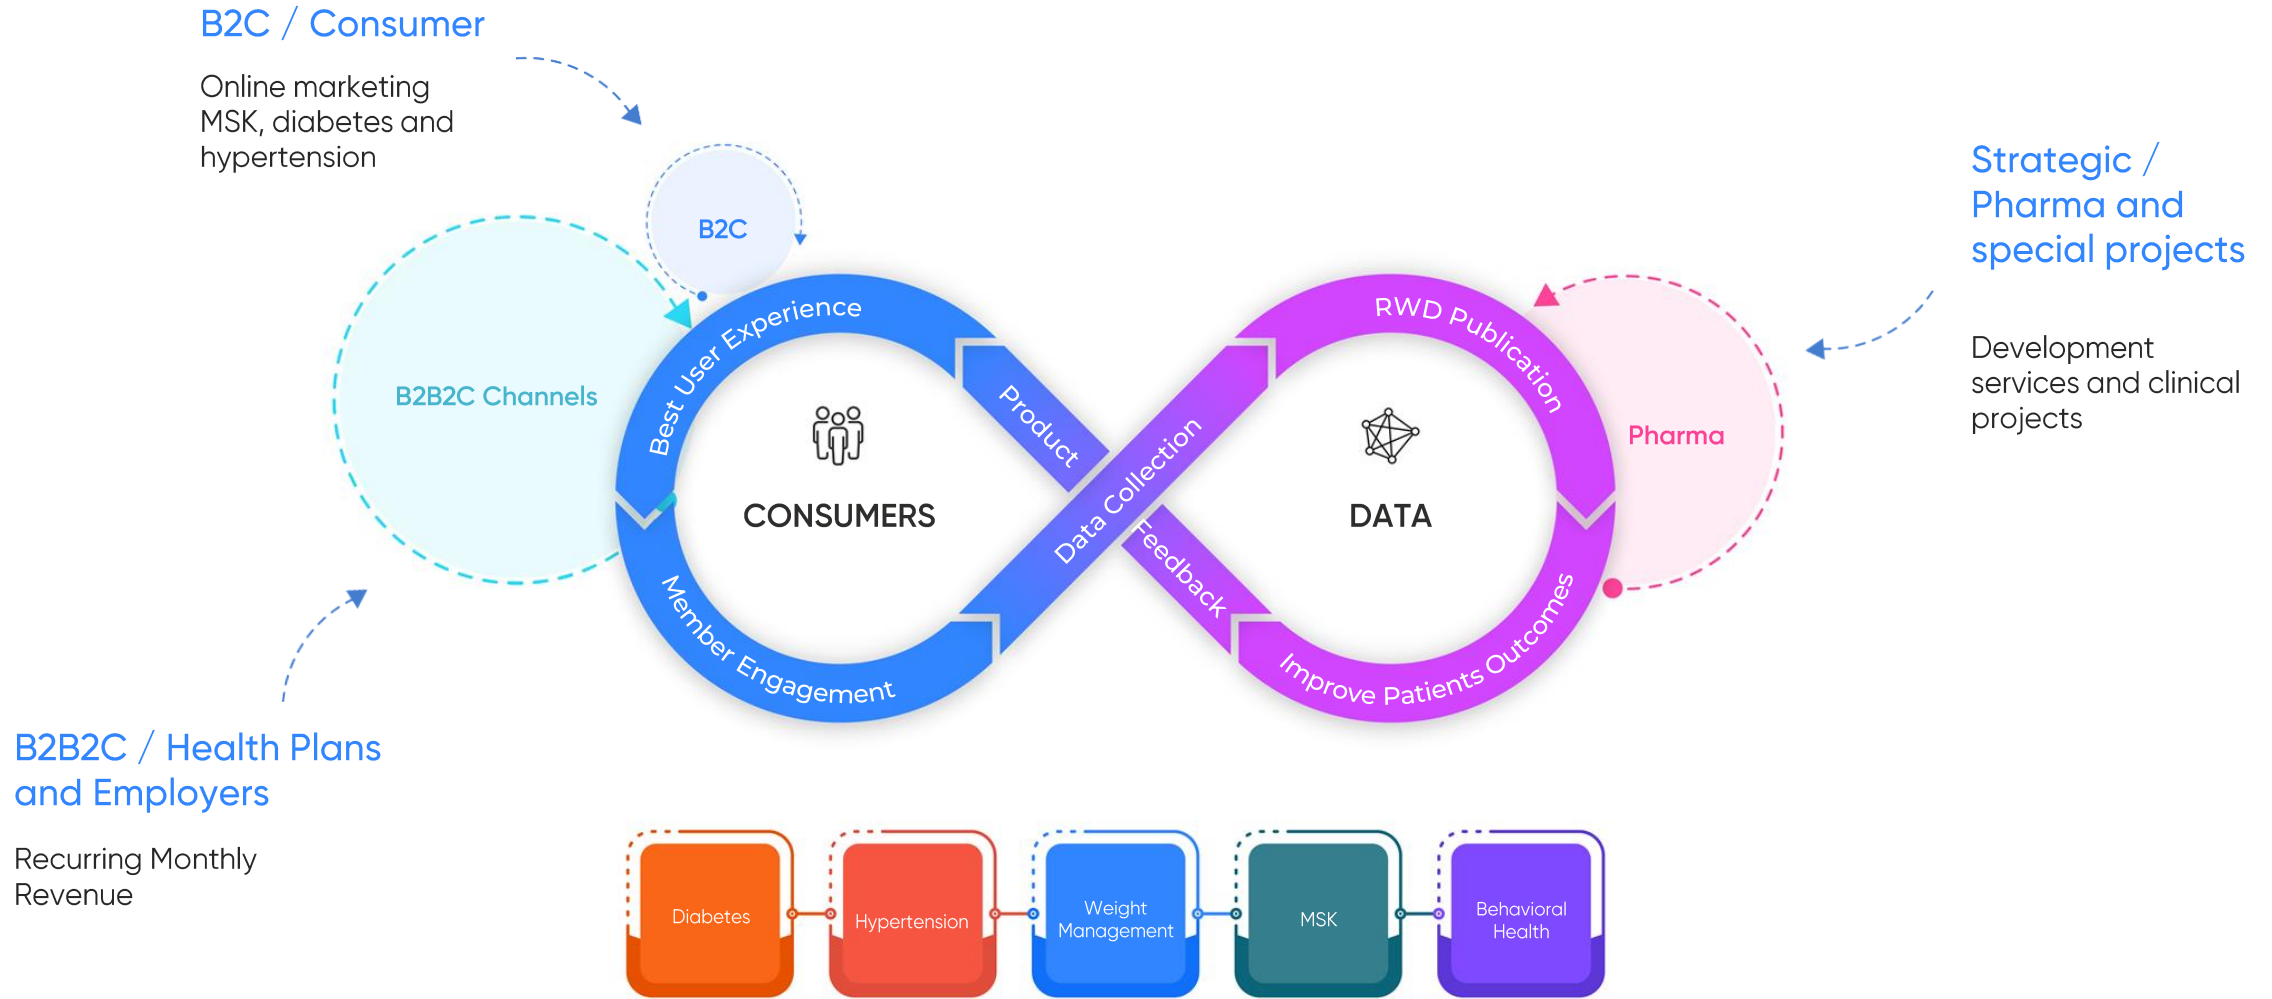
B2C / Consumer

Online marketing MSK, diabetes and hypertension

Strategic / Pharma and special projects

Development services and clinical projects

B2C

B2B2C Channels

Best User Experience

Product

CONSUMERS

Member Engagement

Data Collection

Feedback

RWD Publication

DATA

Pharma

Improve Patients Outcomes

B2B2C / Health Plans and Employers

Recurring Monthly Revenue

Diabetes

Hypertension

Weight Management

MSK

Behavioral Health